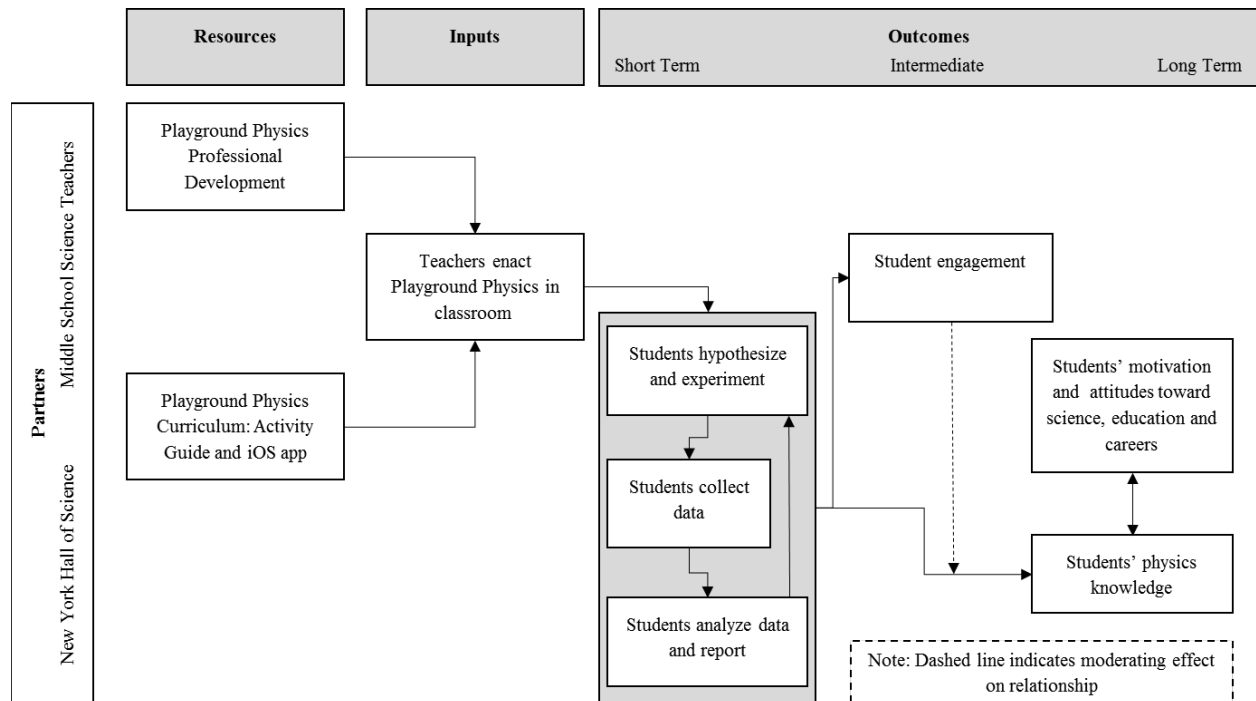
Resources

Inputs

Outcomes
Short Term Intermediate Long Term

Partners
Middle School Science Teachers
New York Hall of Science

Playground Physics Professional Development

Playground Physics Curriculum: Activity Guide and iOS app

Teachers enact Playground Physics in classroom

Students hypothesize and experiment

Students collect data

Students analyze data and report

Student engagement

Students' motivation and attitudes toward science, education and careers

Students' physics knowledge

Note: Dashed line indicates moderating effect on relationship